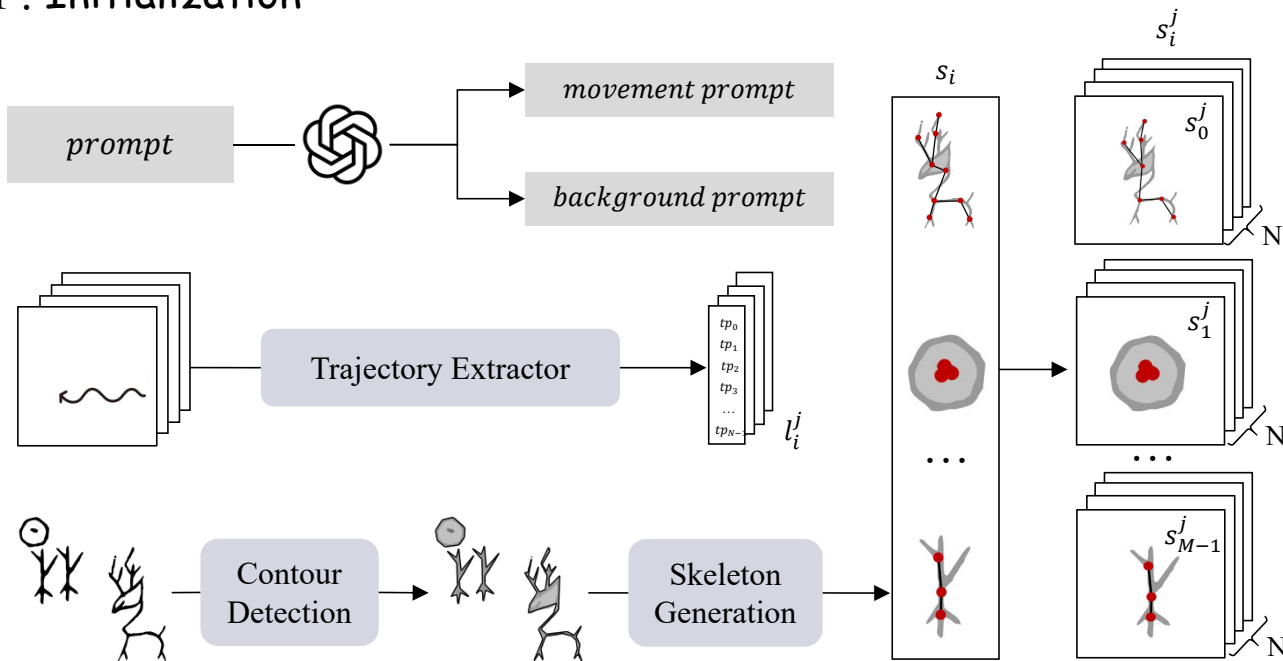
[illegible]: Initialization

$s_i^j$

$s_i$

*movement prompt*

*prompt*

*background prompt*

$s_0^j$

N

$tp_0$
$tp_1$
$tp_2$
$tp_3$
…
$tp_{N-}$

Trajectory Extractor

$l_i^j$

$s_1^j$

N

…

…

$s_{M-1}^j$

Contour Detection

Skeleton Generation

N